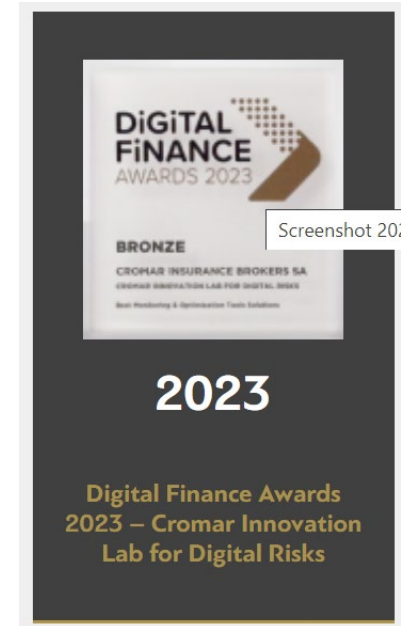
DiGiTAL FiNANCE AWARDS 2023

Screenshot 202

BRONZE

CROMAR INSURANCE BROKERS SA

CROMAR INNOVATION LAB FOR DIGITAL RISKS

Best Monitoring & Optimisation Tools Solutions

2023

Digital Finance Awards 2023 – Cromar Innovation Lab for Digital Risks